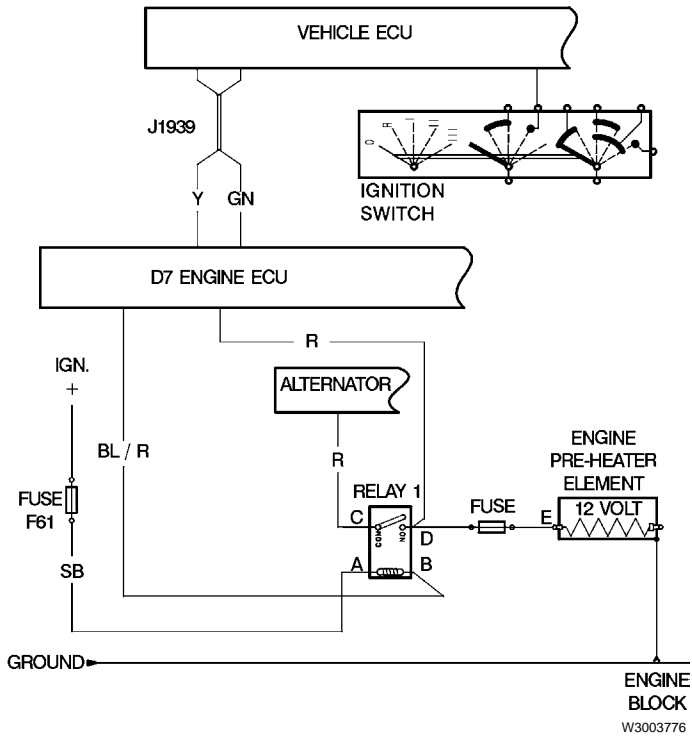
VEHICLE ECU

J1939

Y GN

IGNITION SWITCH

0

D7 ENGINE ECU

R

IGN. +

ALTERNATOR

BL / R

R

FUSE F61

RELAY 1

C

COM

NO

D

FUSE

E

ENGINE PRE-HEATER ELEMENT

12 VOLT

SB

A

B

GROUND

ENGINE BLOCK

W3003776